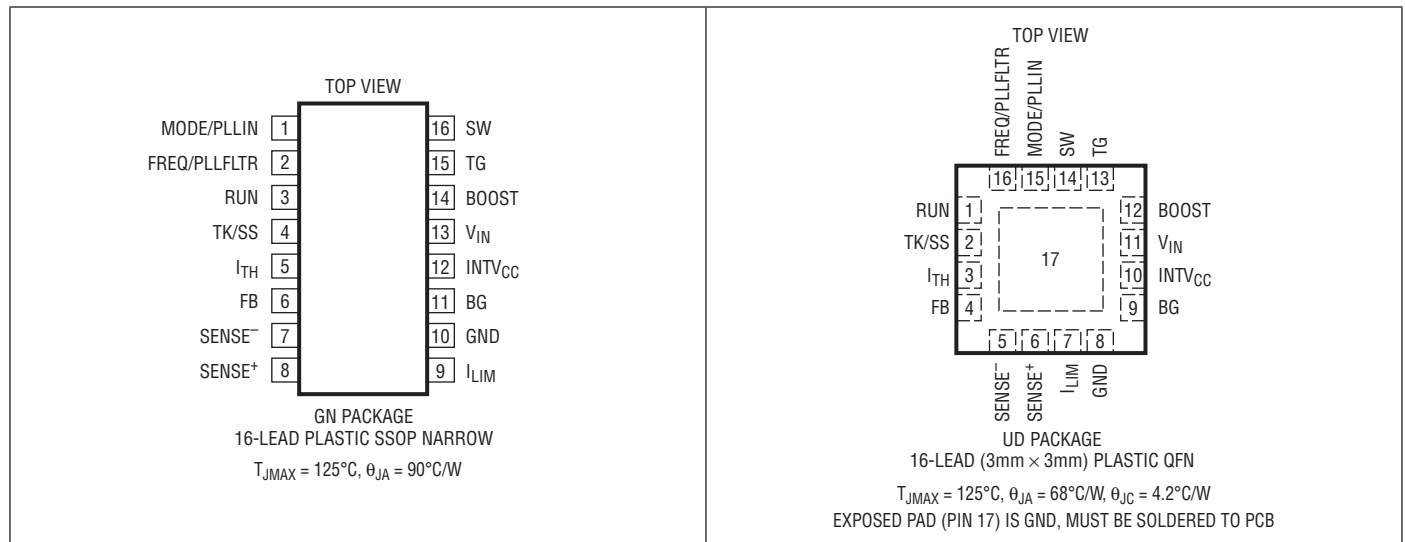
TOP VIEW

MODE/PLLIN 1
FREQ/PLLFLTR 2
RUN 3
TK/SS 4
$I_{TH}$ 5
FB 6
SENSE$^-$ 7
SENSE$^+$ 8

16 SW
15 TG
14 BOOST
13 $V_{IN}$
12 $INTV_{CC}$
11 BG
10 GND
9 $I_{LIM}$

GN PACKAGE
16-LEAD PLASTIC SSOP NARROW

$T_{JMAX} = 125°C, \theta_{JA} = 90°C/W$

TOP VIEW

FREQ/PLLFLTR
MODE/PLLIN
SW
TG

16 15 14 13

RUN 1
TK/SS 2
$I_{TH}$ 3
FB 4

17

12 BOOST
11 $V_{IN}$
10 $INTV_{CC}$
9 BG

5 6 7 8

SENSE$^-$
SENSE$^+$
$I_{LIM}$
GND

UD PACKAGE
16-LEAD (3mm × 3mm) PLASTIC QFN

$T_{JMAX} = 125°C, \theta_{JA} = 68°C/W, \theta_{JC} = 4.2°C/W$
EXPOSED PAD (PIN 17) IS GND, MUST BE SOLDERED TO PCB